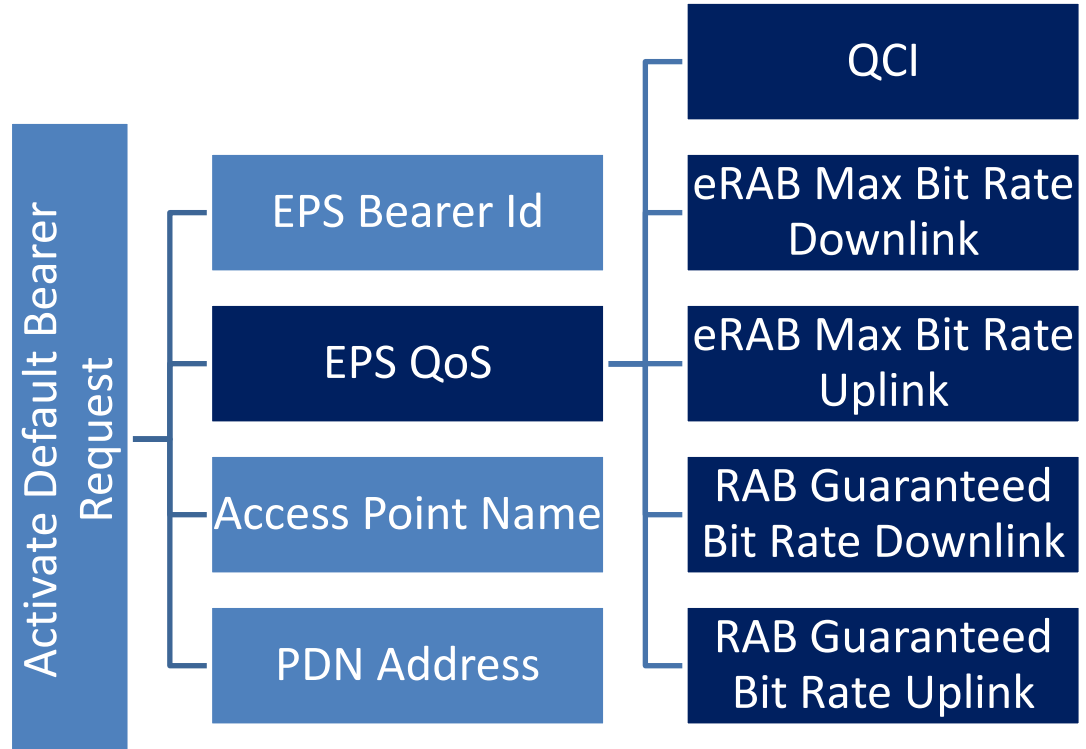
Activate Default Bearer Request

EPS Bearer Id

EPS QoS

Access Point Name

PDN Address

QCI

eRAB Max Bit Rate Downlink

eRAB Max Bit Rate Uplink

RAB Guaranteed Bit Rate Downlink

RAB Guaranteed Bit Rate Uplink